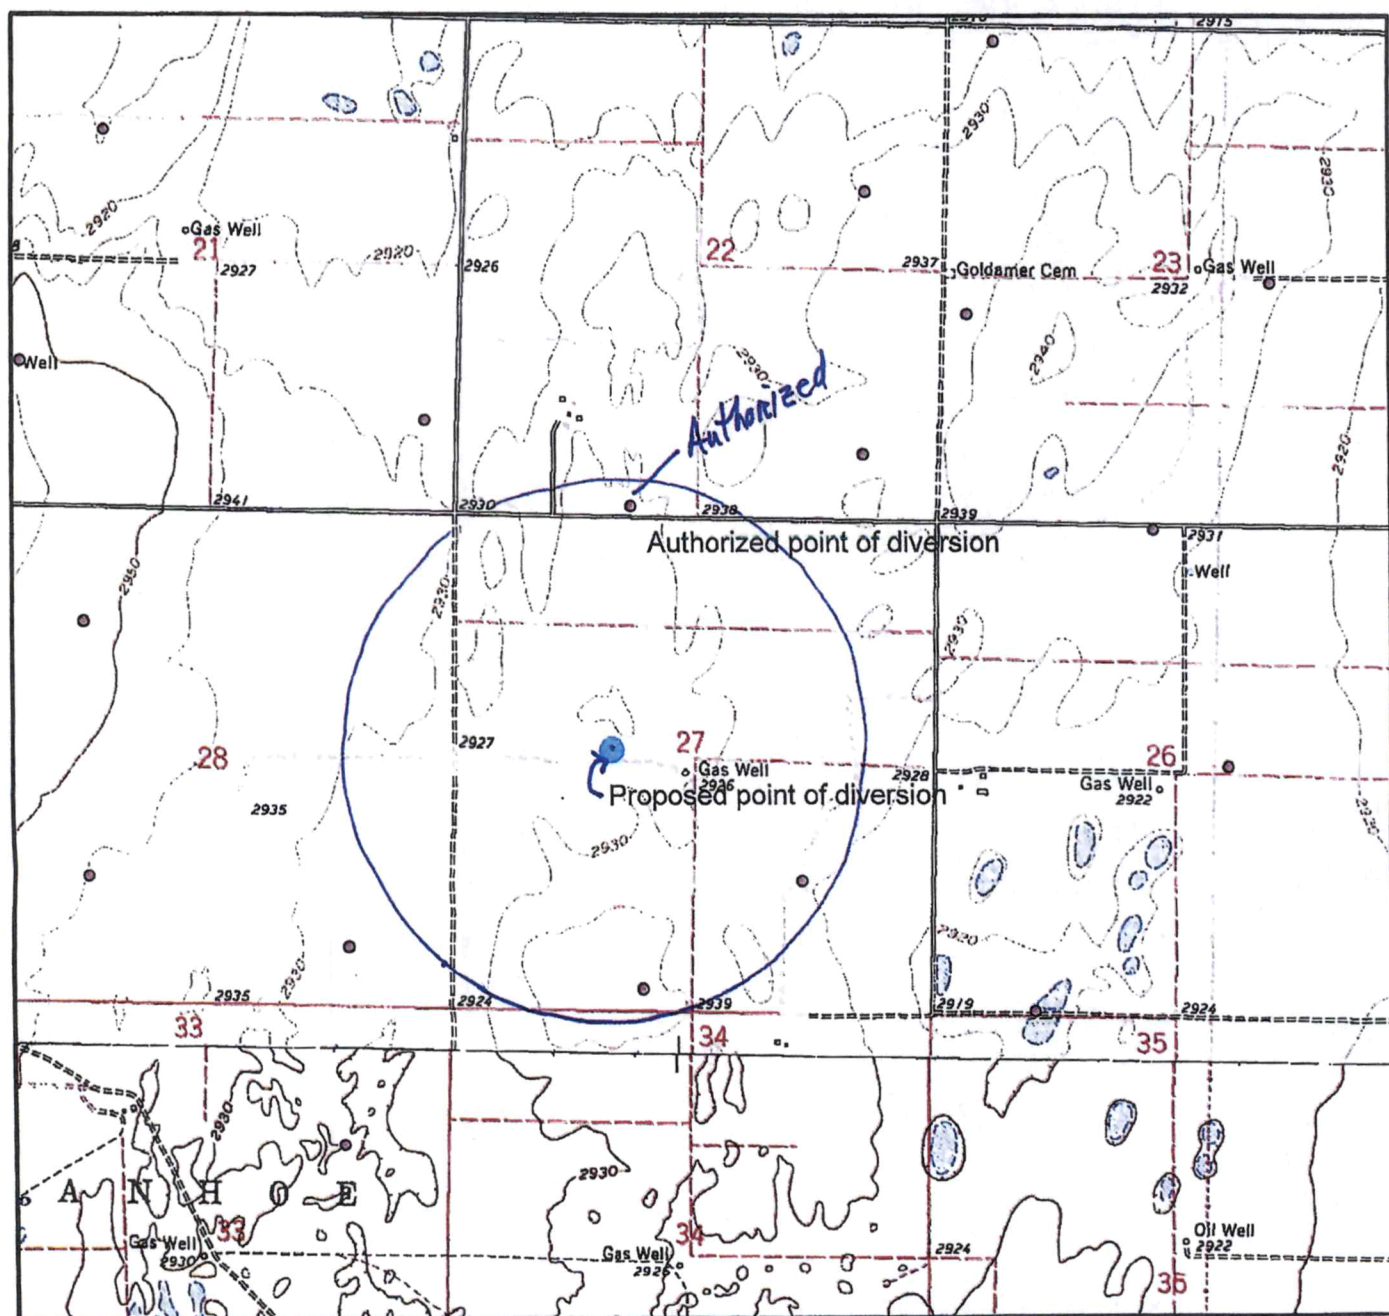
2975
2930
2930
2920
Gas Well
21
2927
2920
2926
22
2937
Goldamer Cem
23
Gas Well
2932
Well
2930
2940
Authorized
2920
2941
2930
2938
2939
Authorized point of diversion
2931
Well
2930
2930
2930
27
28
2927
Gas Well
2936
2928
26
Gas Well
2922
Proposed point of diversion
2935
2930
2930
2920
2935
2930
2924
2939
2919
2924
33
34
35
2930
2930
A N H O E
Gas Well
2930
33
2930
Gas Well
2926
34
2924
Oil Well
2922
35